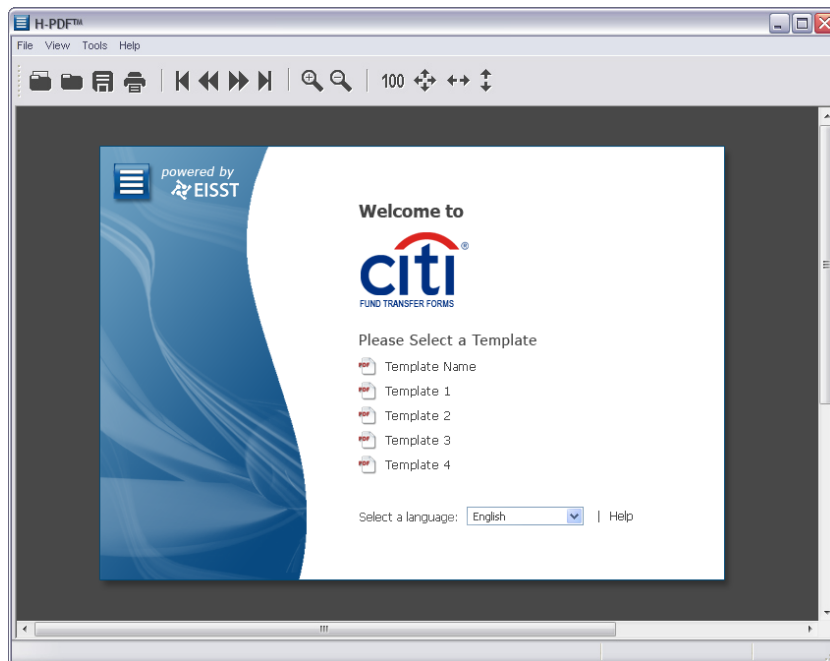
H-PDF™

File View Tools Help

100

powered by EISST

Welcome to

citi®

FUND TRANSFER FORMS

Please Select a Template

Template Name

Template 1

Template 2

Template 3

Template 4

Select a language: English | Help